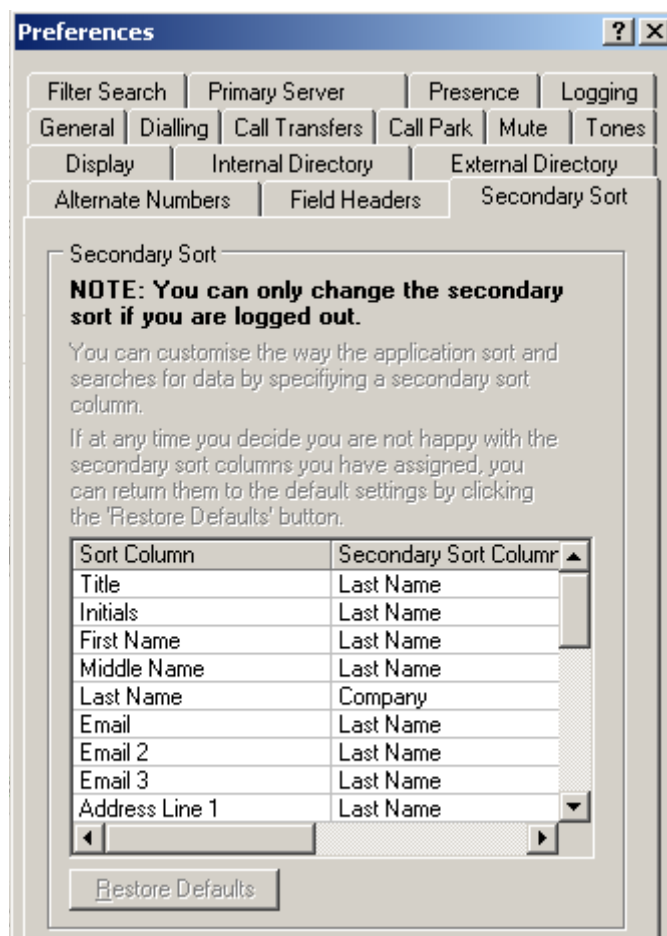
Preferences

? X

Filter Search | Primary Server | Presence | Logging

General | Dialling | Call Transfers | Call Park | Mute | Tones

Display | Internal Directory | External Directory

Alternate Numbers | Field Headers | Secondary Sort

Secondary Sort

**NOTE: You can only change the secondary sort if you are logged out.**

You can customise the way the application sort and searches for data by specifiying a secondary sort column.

If at any time you decide you are not happy with the secondary sort columns you have assigned, you can return them to the default settings by clicking the 'Restore Defaults' button.

| Sort Column | Secondary Sort Columr |
|---|---|
| Title | Last Name |
| Initials | Last Name |
| First Name | Last Name |
| Middle Name | Last Name |
| Last Name | Company |
| Email | Last Name |
| Email 2 | Last Name |
| Email 3 | Last Name |
| Address Line 1 | Last Name |

Restore Defaults